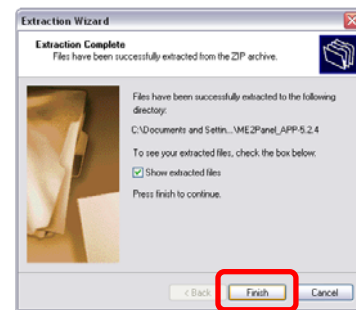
Extraction Wizard

Extraction Complete
Files have been successfully extracted from the ZIP archive.

Files have been successfully extracted to the following directory:

C:\Documents and Settin...\ME2Panel_APP-5.2.4

To see your extracted files, check the box below:

Show extracted files

Press finish to continue.

< Back
Finish
Cancel